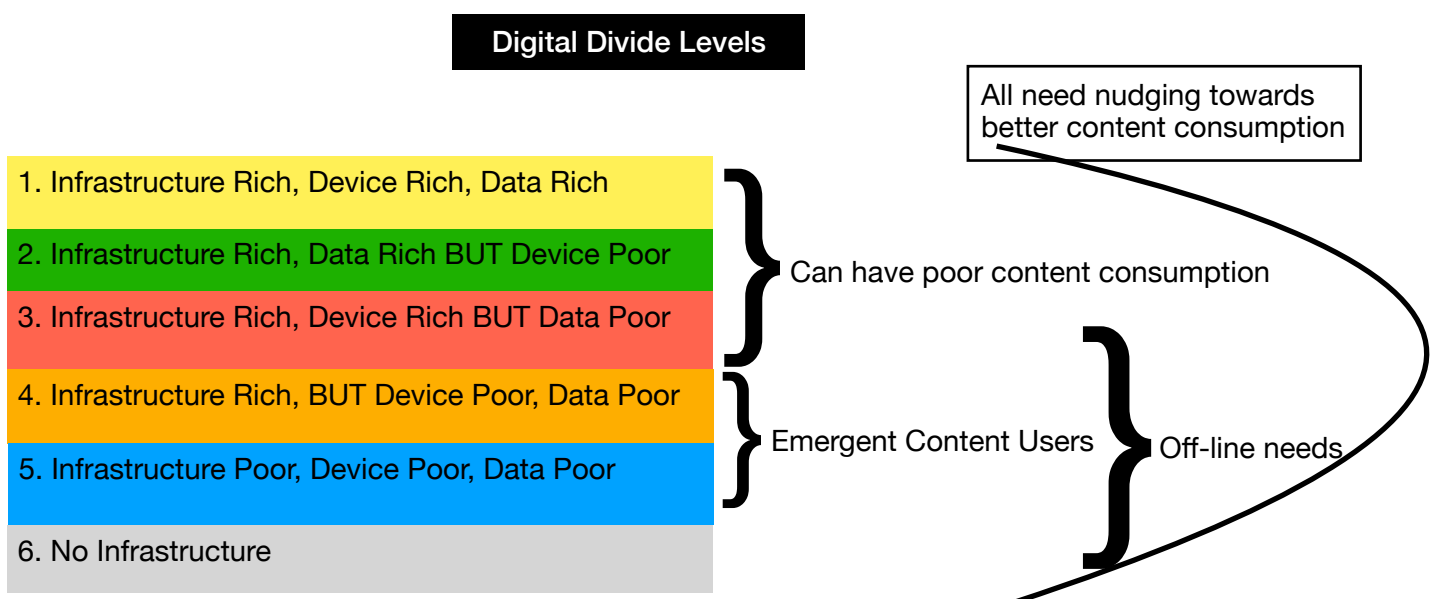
Digital Divide Levels

All need nudging towards better content consumption

1. Infrastructure Rich, Device Rich, Data Rich

2. Infrastructure Rich, Data Rich BUT Device Poor

3. Infrastructure Rich, Device Rich BUT Data Poor

4. Infrastructure Rich, BUT Device Poor, Data Poor

5. Infrastructure Poor, Device Poor, Data Poor

6. No Infrastructure

Can have poor content consumption

Emergent Content Users

Off-line needs